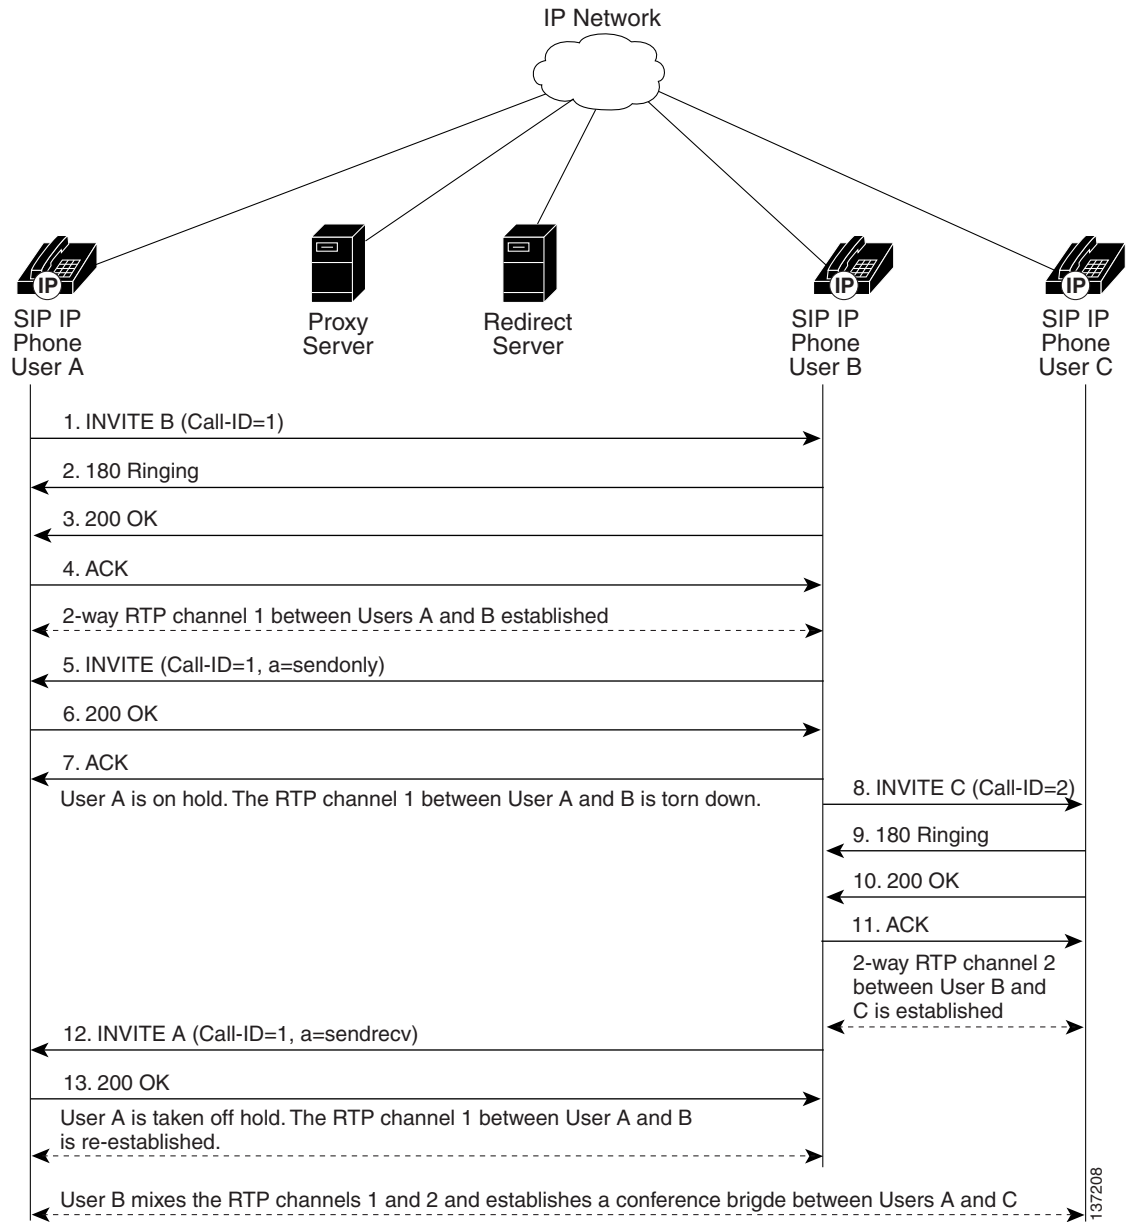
IP Network

IP
SIP IP Phone User A

Proxy Server

Redirect Server

IP
SIP IP Phone User B

IP
SIP IP Phone User C

1. INVITE B (Call-ID=1)

2. 180 Ringing

3. 200 OK

4. ACK

2-way RTP channel 1 between Users A and B established

5. INVITE (Call-ID=1, a=sendonly)

6. 200 OK

7. ACK

User A is on hold. The RTP channel 1 between User A and B is torn down.

8. INVITE C (Call-ID=2)

9. 180 Ringing

10. 200 OK

11. ACK

2-way RTP channel 2 between User B and C is established

12. INVITE A (Call-ID=1, a=sendrecv)

13. 200 OK

User A is taken off hold. The RTP channel 1 between User A and B is re-established.

User B mixes the RTP channels 1 and 2 and establishes a conference brigde between Users A and C

137208